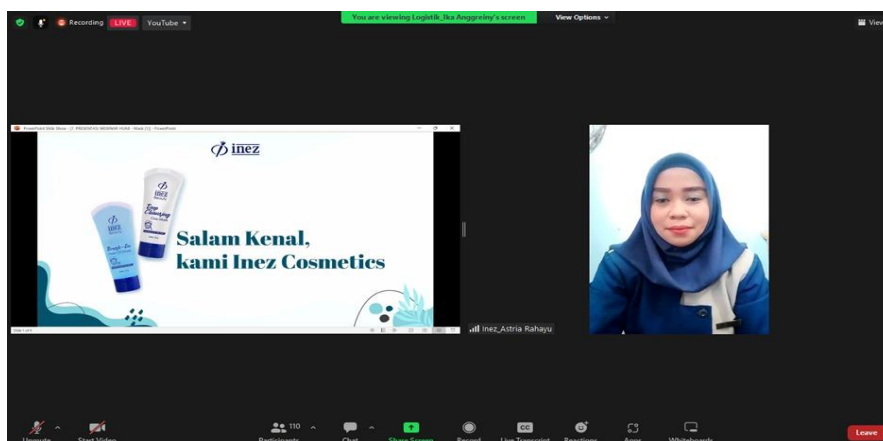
Recording LIVE YouTube

You are viewing Logistik_Ika Anggreiny's screen

View Options

View

PowerPoint Slide Show - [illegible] - PowerPoint

inez

INEZ

Face Cleansing

INEZ

Salam Kenal, kami Inez Cosmetics

Inez_Astria Rahayu

Unmute

Start Video

110

Participants

Chat

Share Screen

Record

Live Transcript

Reactions

Apps

Whiteboards

Leave